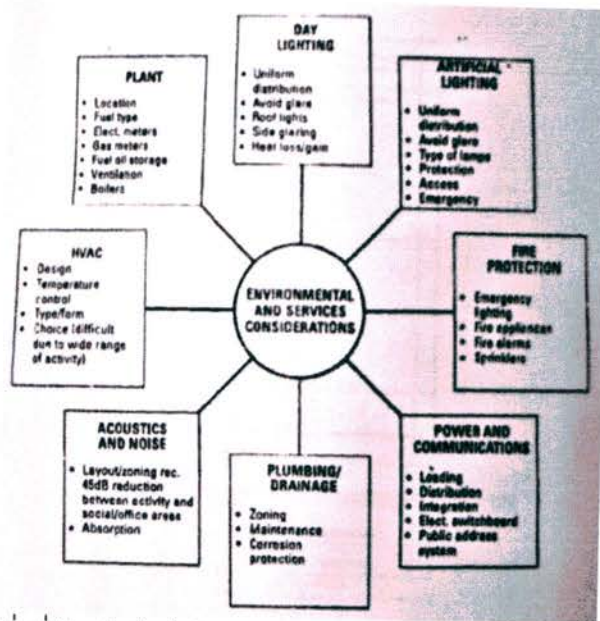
DAY LIGHTING
- Uniform distribution
- Avoid glare
- Roof lights
- Side glaring
- Heat loss/gain

PLANT
- Location
- Fuel type
- Elect. meters
- Gas meters
- Fuel oil storage
- Ventilation
- Boilers

ARTIFICIAL LIGHTING
- Uniform distribution
- Avoid glare
- Type of lamps
- Protection
- Access
- Emergency

HVAC
- Design
- Temperature control
- Type/form
- Choice (difficult due to wide range of activity)

ENVIRONMENTAL AND SERVICES CONSIDERATIONS

FIRE PROTECTION
- Emergency lighting
- Fire appliances
- Fire alarms
- Sprinklers

ACOUSTICS AND NOISE
- Layout/zoning rec. 45dB reduction between activity and social/office areas
- Absorption

PLUMBING/ DRAINAGE
- Zoning
- Maintenance
- Corrosion protection

POWER AND COMMUNICATIONS
- Loading
- Distribution
- Integration
- Elect. switchboard
- Public address system